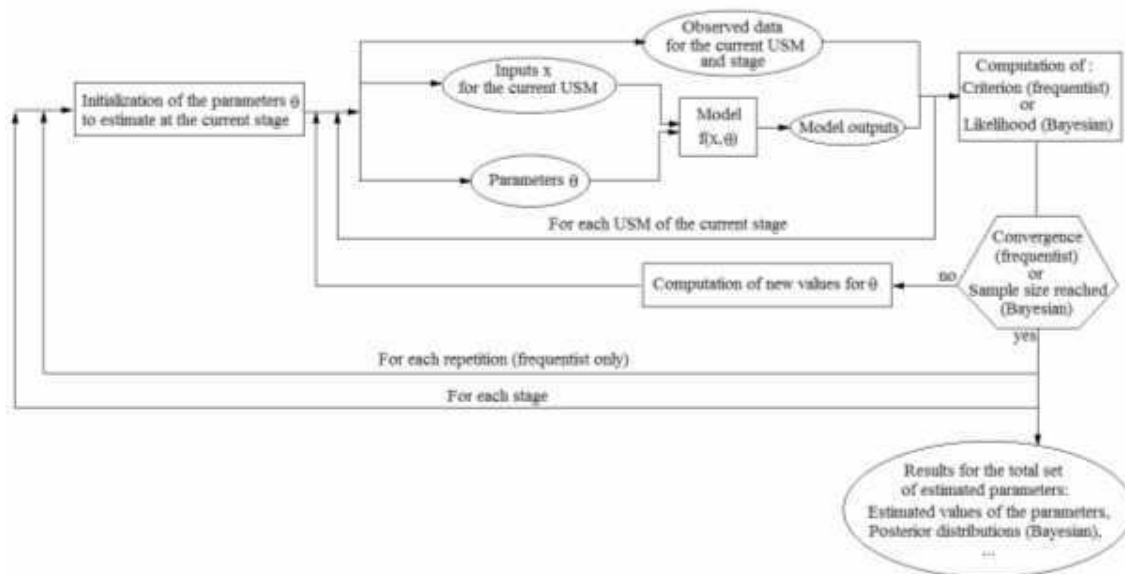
Initialization of the parameters θ to estimate at the current stage

Observed data for the current USM and stage

Inputs x for the current USM

Parameters θ

Model f(x,θ)

Model outputs

Computation of : Criterion (frequentist) or Likelihood (Bayesian)

For each USM of the current stage

Convergence (frequentist) or Sample size reached (Bayesian)

no

Computation of new values for θ

yes

For each repetition (frequentist only)

For each stage

Results for the total set of estimated parameters: Estimated values of the parameters, Posterior distributions (Bayesian), ...